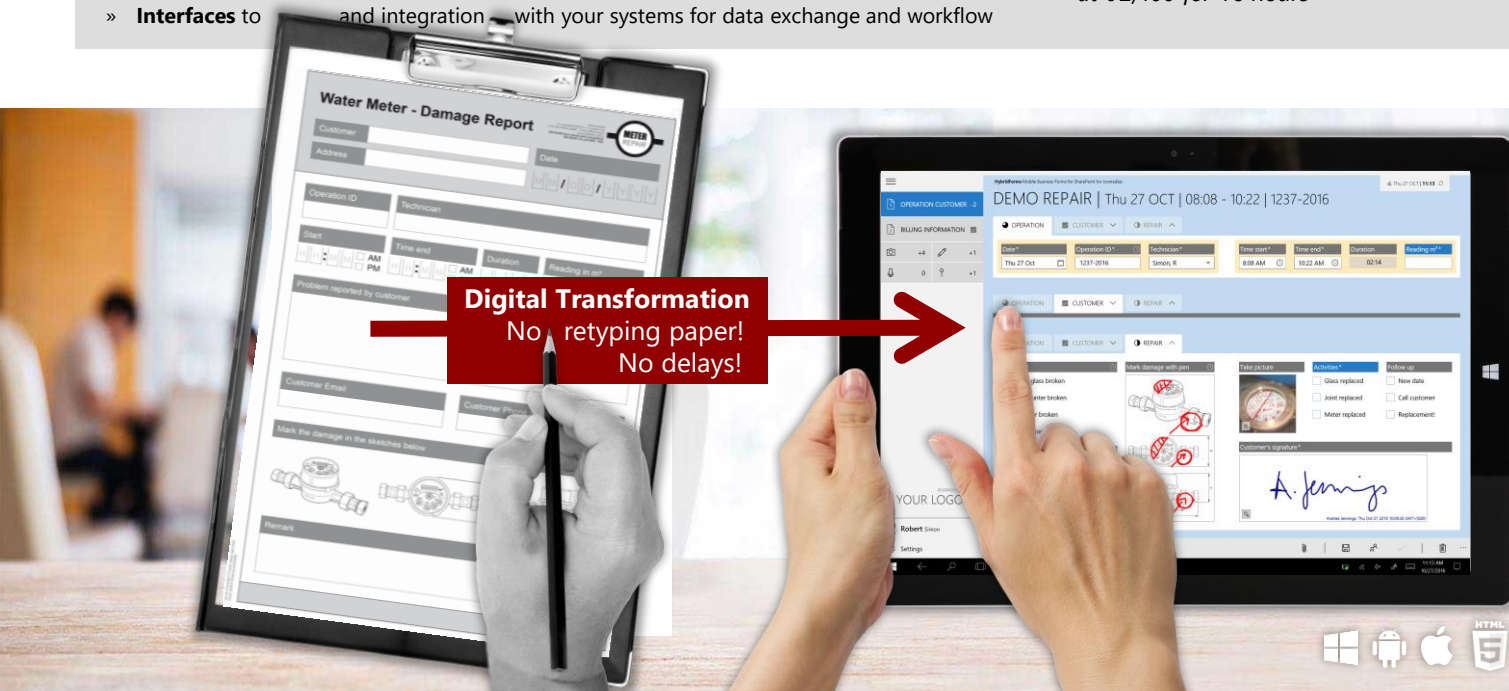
» **Interfaces** to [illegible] and integration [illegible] with your systems for data exchange and workflow

Water Meter - Damage Report

Customer

Address

Date

METER REPAIR

Operation ID

Technician

Start

AM

PM

Time end

AM

Duration

Reading in m³

Problem reported by customer

Customer Email

Customer Phone

Mark the damage in the sketches below

Remark

**Digital Transformation**

No retyping paper!

No delays!

OPERATION CUSTOMER -2

BILLING INFORMATION

+4

+1

0

+1

DEMO REPAIR | Thu 27 OCT | 08:08 - 10:22 | 1237-2016

Thu 27 OCT | 11:13

OPERATION

CUSTOMER

REPAIR

Date*

Thu 27 Oct

Operation ID*

1237-2016

Technician*

Simon, R

Time start*

8:08 AM

Time end*

10:22 AM

Duration

02:14

Reading m³*

OPERATION

CUSTOMER

REPAIR

OPERATION

CUSTOMER

REPAIR

glass broken

water broken

broken

Mark damage with pen

Take picture

Activities*

Glass replaced

Joint replaced

Meter replaced

Follow-up

New date

Call customer

Replacement!

Customer's signature*

A. Jennings

YOUR LOGO

Robert Simon

Settings

11:13 AM

10/27/2016

HTML 5